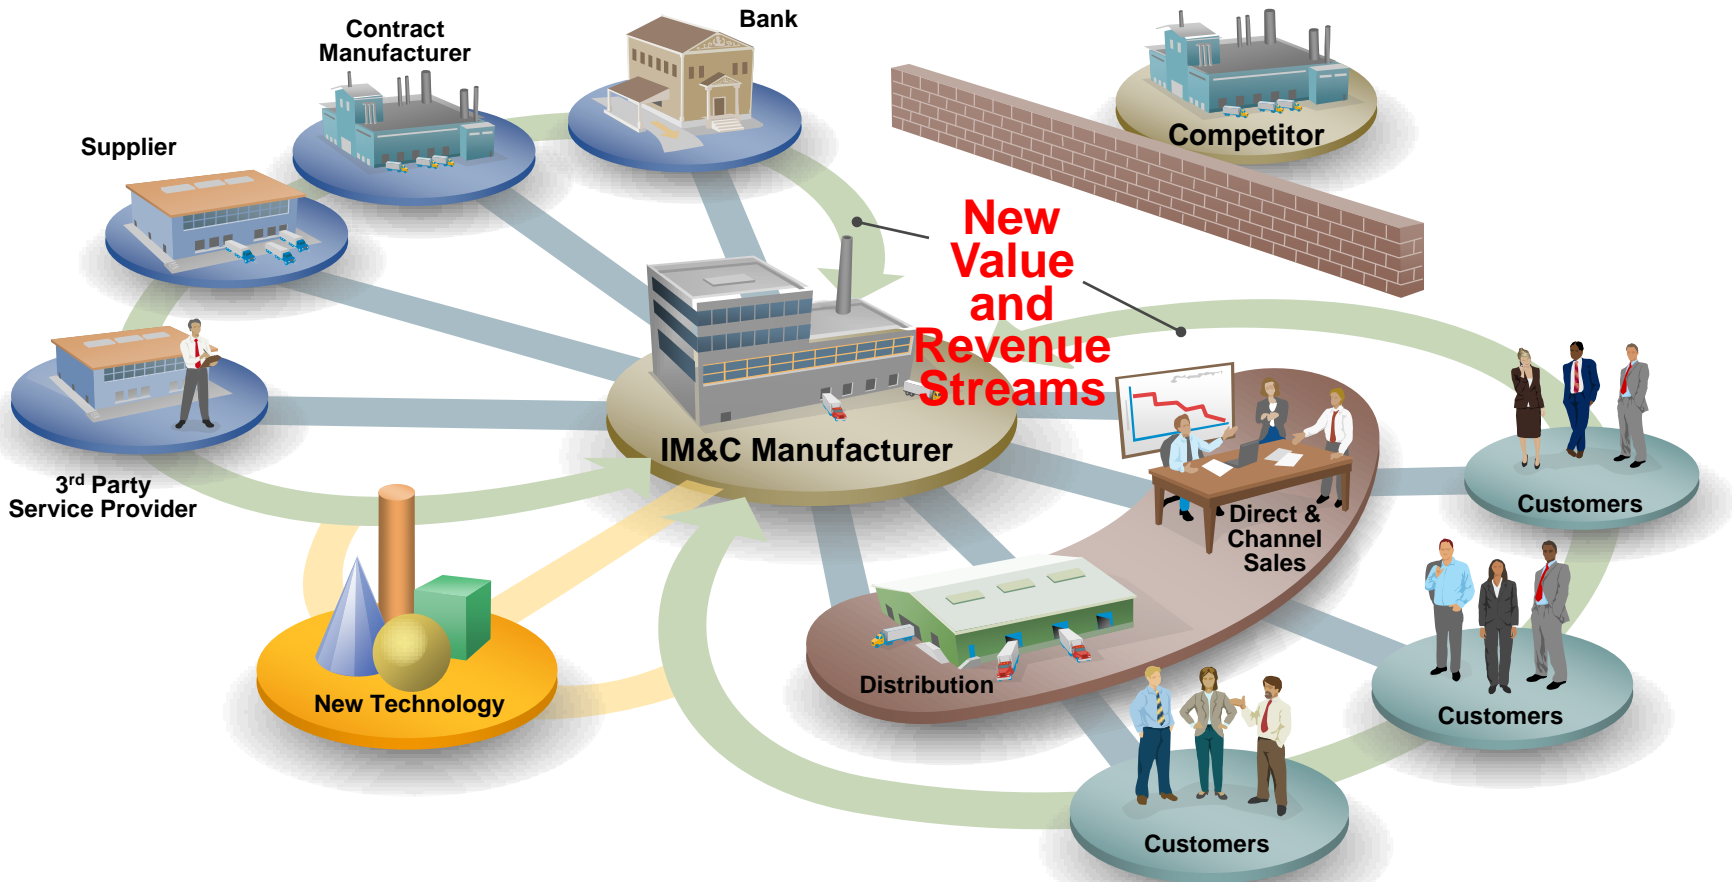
Contract Manufacturer

Bank

Supplier

Competitor

New Value and Revenue Streams

IM&C Manufacturer

3$^{rd}$ Party Service Provider

Customers

Direct & Channel Sales

New Technology

Distribution

Customers

Customers